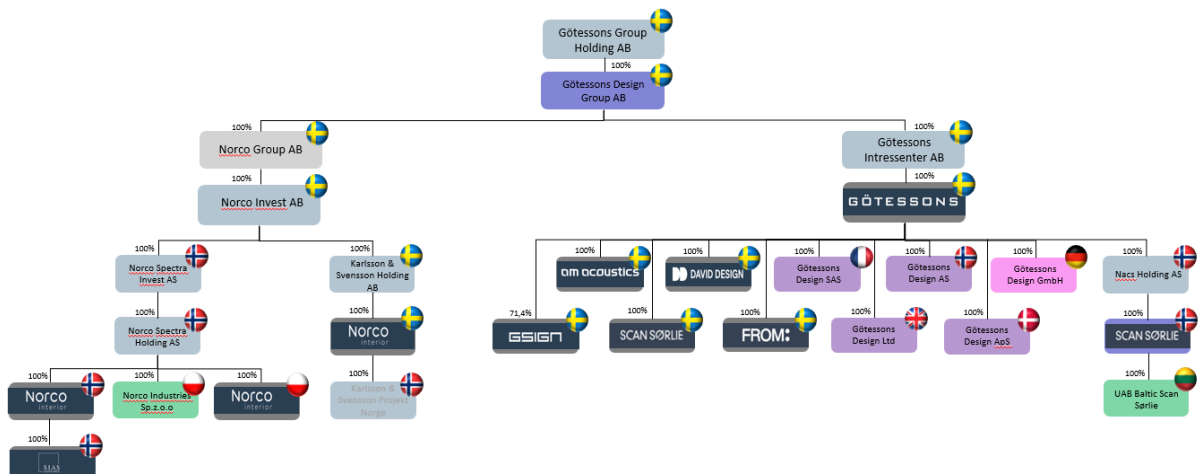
Götessons Group Holding AB

100%

Götessons Design Group AB

100%

Norco Group AB

100%

Norco Invest AB

100%

Norco Spectra Invest AS

100%

Norco Spectra Holding AS

100%

Norco interior

100%

SIAS

100%

Norco Industries Sp.z.o.o

100%

Norco interior

100%

Karlsson & Svensson Holding AB

100%

Norco interior

100%

Karlsson & Svensson Projekt Norge

100%

Götessons Intressenter AB

100%

GÖTESSONS

100%

am acoustics

71,4%

GSIGN

100%

DAVID DESIGN

100%

SCAN SØRLIE

100%

Götessons Design SAS

100%

FROM:

100%

Götessons Design Ltd

100%

Götessons Design AS

100%

Götessons Design ApS

100%

Götessons Design GmbH

100%

Nacs Holding AS

100%

SCAN SØRLIE

100%

UAB Baltic Scan Sørlie